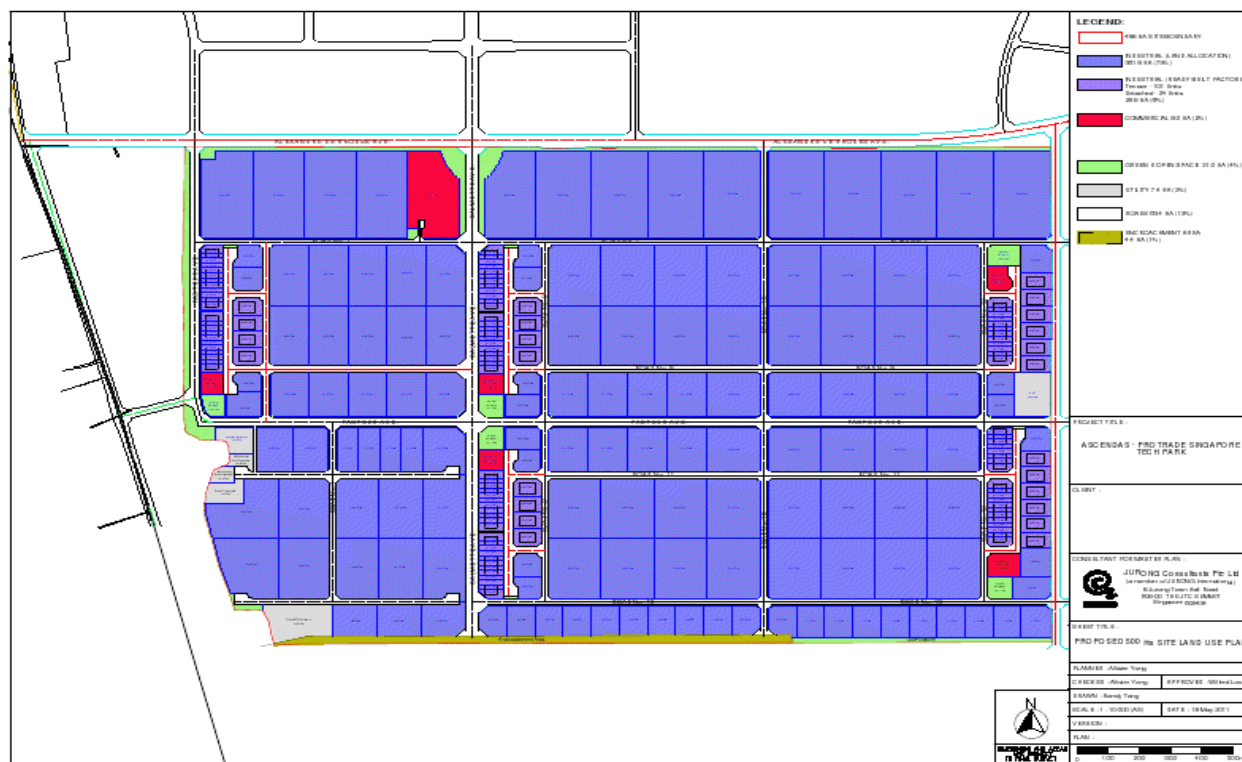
LEGEND:

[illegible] BOUNDARY

INDUSTRIAL (LAND ALLOCATION) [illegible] (73%)

INDUSTRIAL (READY BUILT FACTORY) Terrace - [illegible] Units Detached - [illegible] Units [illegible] (5%)

COMMERCIAL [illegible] (2%)

GREEN & OPEN SPACE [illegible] (4%)

UTILITY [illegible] (3%)

ROADS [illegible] (13%)

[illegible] RESERVE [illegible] (1%)

PROJECT TITLE :

ASCENDAS - PROTRADE SINGAPORE TECH PARK

CLIENT :

CONSULTANT FOR MASTER PLAN :

JURONG Consultants Pte Ltd
(a member of JURONG International)
8 Jurong Town Hall Road
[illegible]
Singapore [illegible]

SHEET TITLE :

PROPOSED 500 Ha SITE LAND USE PLAN

PLANNED : Alison Yong

CHECKED : Alison Yong | APPROVED : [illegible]

DRAWN : Sandy Tong

SCALE : 1 : 10000 (A3) | DATE : 18 May 2011

VERSION :

PLAN :

N

0 100 200 300 400 500m